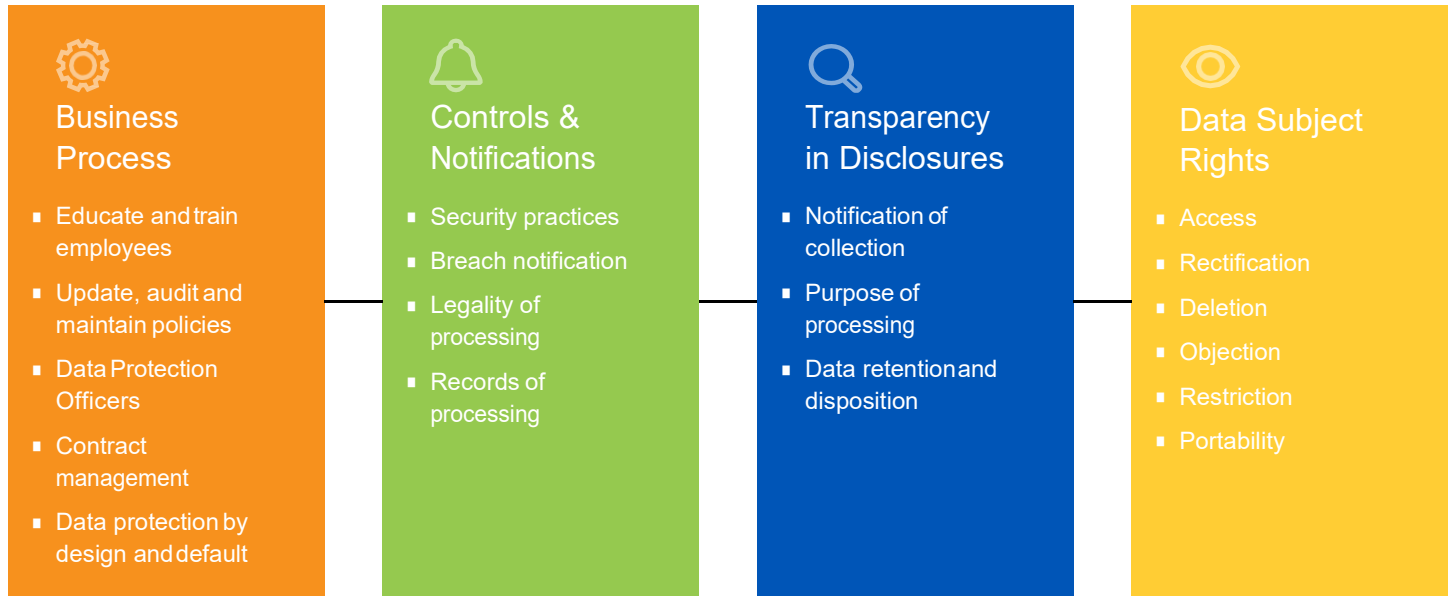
Business Process

- Educate and train employees
- Update, audit and maintain policies
- Data Protection Officers
- Contract management
- Data protection by design and default

Controls & Notifications

- Security practices
- Breach notification
- Legality of processing
- Records of processing

Transparency in Disclosures

- Notification of collection
- Purpose of processing
- Data retention and disposition

Data Subject Rights

- Access
- Rectification
- Deletion
- Objection
- Restriction
- Portability